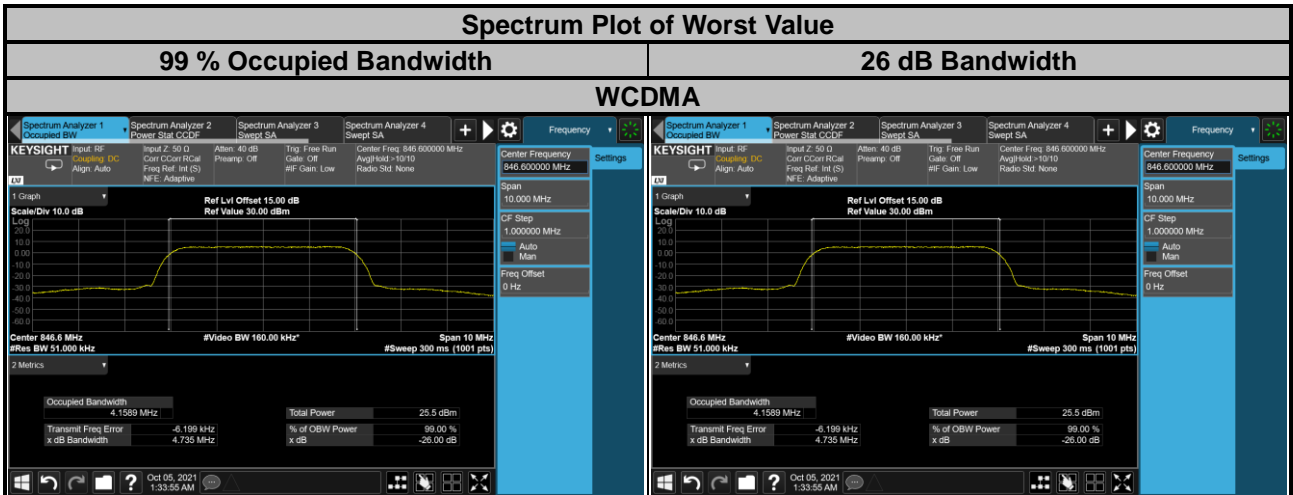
Spectrum Plot of Worst Value

| 99 % Occupied Bandwidth | 26 dB Bandwidth |
|---|---|

WCDMA

Spectrum Analyzer 1 Occupied BW
Spectrum Analyzer 2 Power Stat CCDF
Spectrum Analyzer 3 Swept SA
Spectrum Analyzer 4 Swept SA
Frequency

KEYSIGHT
Input: RF
Coupling: DC
Align: Auto
Input Z: 50 Ω
Corr CCorr RCal
Freq Ref: Int (S)
NFE: Adaptive
Atten: 40 dB
Preamp: Off
Trig: Free Run
Gate: Off
#IF Gain: Low
Center Freq: 846.600000 MHz
Avg|Hold:>10/10
Radio Std: None

1 Graph
Scale/Div 10.0 dB
Ref Lvl Offset 15.00 dB
Ref Value 30.00 dBm
Log
20.0
10.0
0.00
-10.0
-20.0
-30.0
-40.0
-50.0
-60.0
Center 846.6 MHz
#Res BW 51.000 kHz
#Video BW 160.00 kHz*
Span 10 MHz
#Sweep 300 ms (1001 pts)

Center Frequency
846.600000 MHz
Settings
Span
10.000 MHz
CF Step
1.000000 MHz
Auto
Man
Freq Offset
0 Hz

2 Metrics
Occupied Bandwidth
4.1589 MHz
Total Power 25.5 dBm
Transmit Freq Error -6.199 kHz
% of OBW Power 99.00 %
x dB Bandwidth 4.735 MHz
x dB -26.00 dB

Oct 05, 2021
1:33:55 AM

Spectrum Analyzer 1 Occupied BW
Spectrum Analyzer 2 Power Stat CCDF
Spectrum Analyzer 3 Swept SA
Spectrum Analyzer 4 Swept SA
Frequency

KEYSIGHT
Input: RF
Coupling: DC
Align: Auto
Input Z: 50 Ω
Corr CCorr RCal
Freq Ref: Int (S)
NFE: Adaptive
Atten: 40 dB
Preamp: Off
Trig: Free Run
Gate: Off
#IF Gain: Low
Center Freq: 846.600000 MHz
Avg|Hold:>10/10
Radio Std: None

1 Graph
Scale/Div 10.0 dB
Ref Lvl Offset 15.00 dB
Ref Value 30.00 dBm
Log
20.0
10.0
0.00
-10.0
-20.0
-30.0
-40.0
-50.0
-60.0
Center 846.6 MHz
#Res BW 51.000 kHz
#Video BW 160.00 kHz*
Span 10 MHz
#Sweep 300 ms (1001 pts)

Center Frequency
846.600000 MHz
Settings
Span
10.000 MHz
CF Step
1.000000 MHz
Auto
Man
Freq Offset
0 Hz

2 Metrics
Occupied Bandwidth
4.1589 MHz
Total Power 25.5 dBm
Transmit Freq Error -6.199 kHz
% of OBW Power 99.00 %
x dB Bandwidth 4.735 MHz
x dB -26.00 dB

Oct 05, 2021
1:33:55 AM